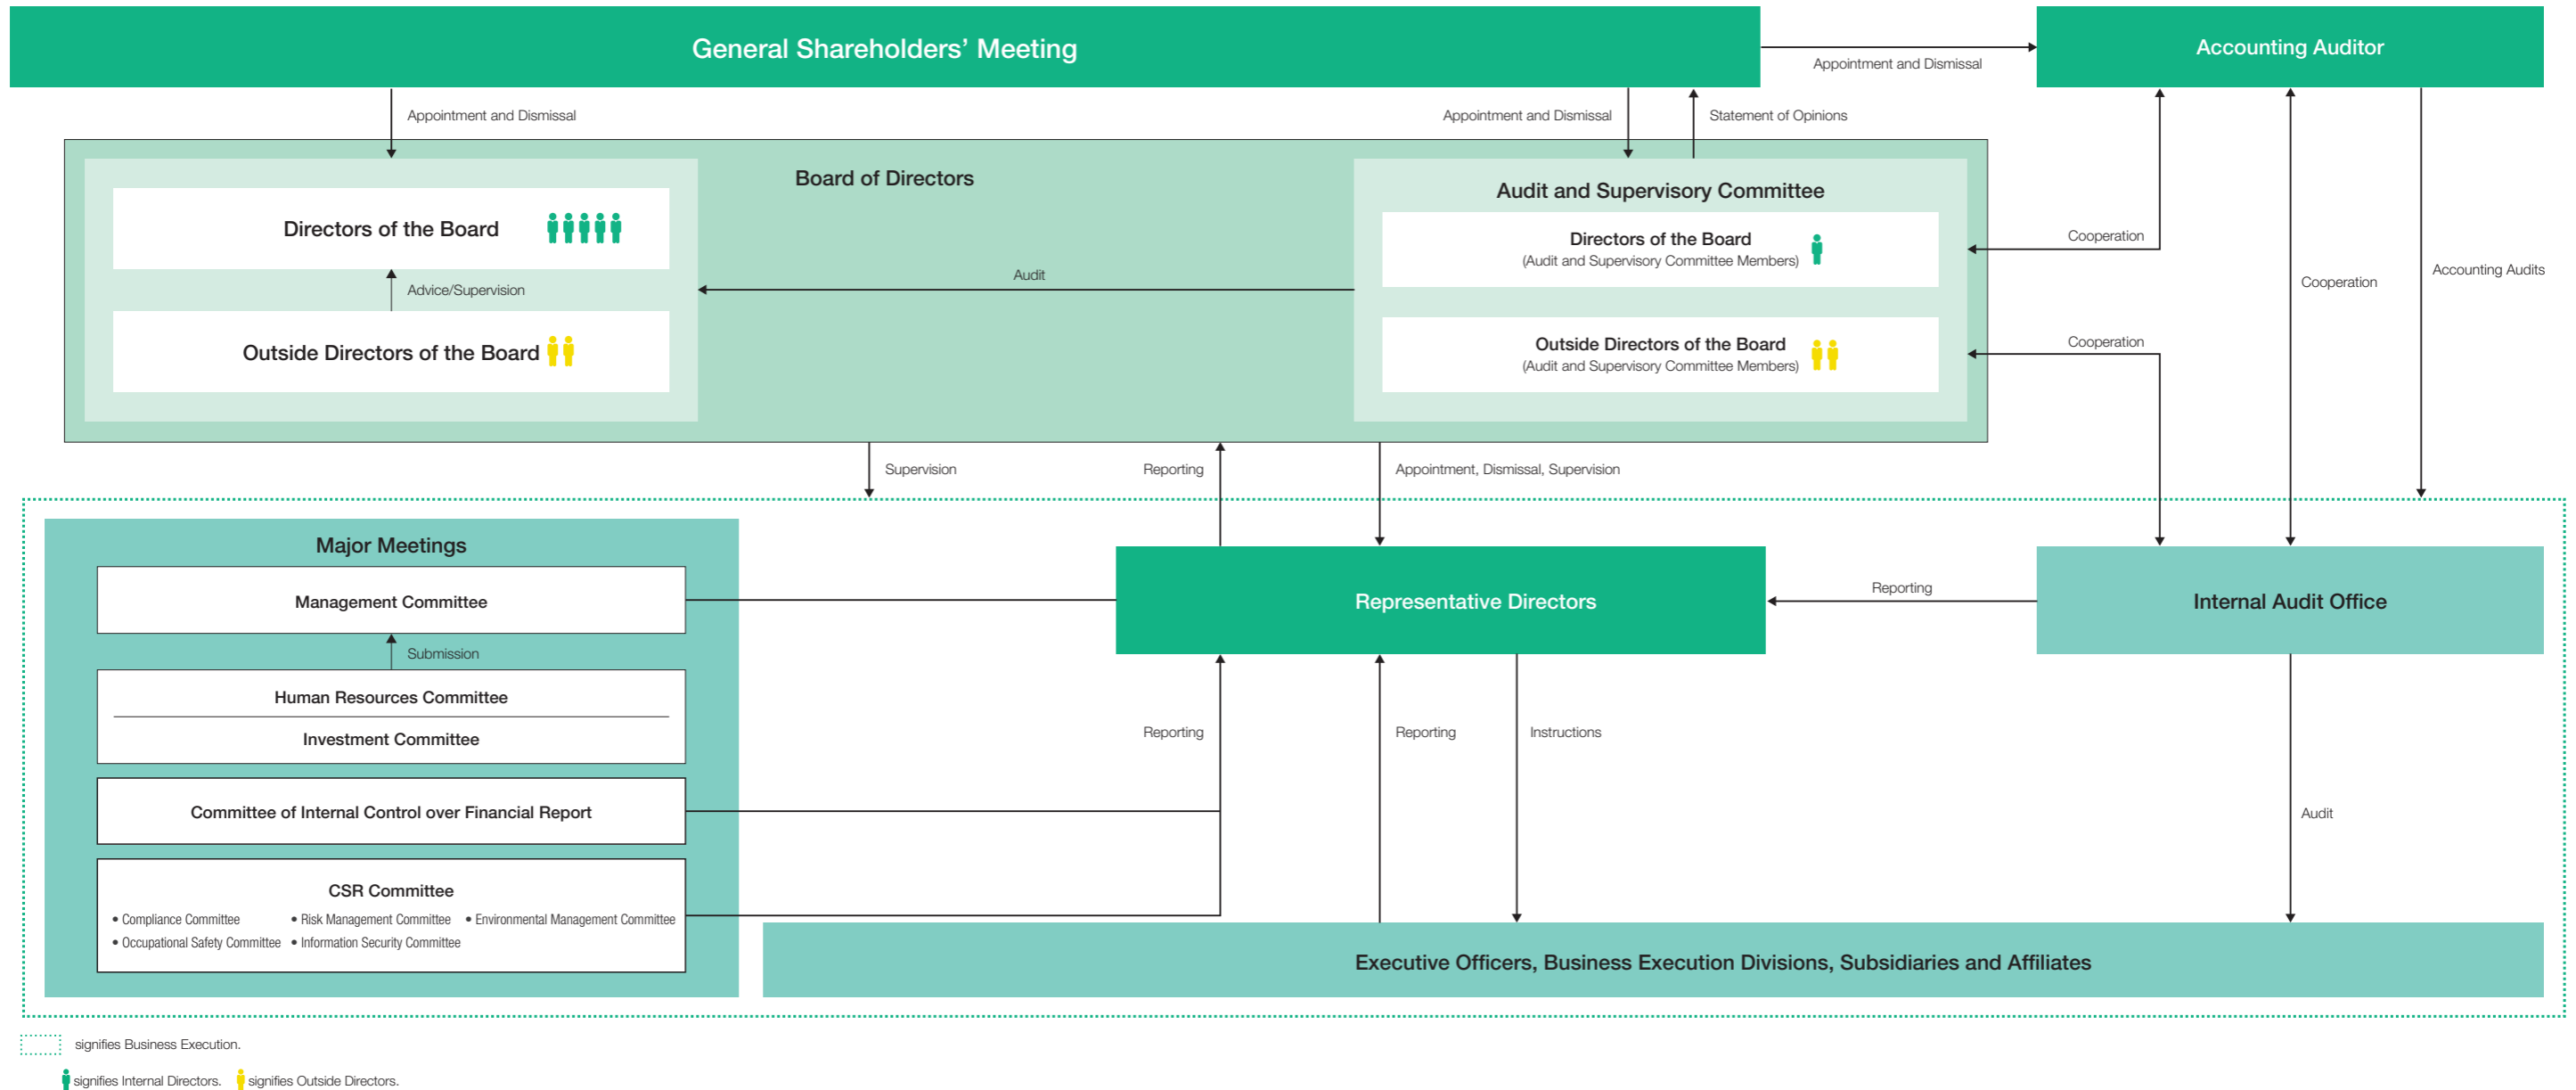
General Shareholders' Meeting

Accounting Auditor

Appointment and Dismissal

Appointment and Dismissal

Appointment and Dismissal

Statement of Opinions

Board of Directors

Directors of the Board

Advice/Supervision

Outside Directors of the Board

Audit

Audit and Supervisory Committee

Directors of the Board
(Audit and Supervisory Committee Members)

Outside Directors of the Board
(Audit and Supervisory Committee Members)

Cooperation

Cooperation

Cooperation

Accounting Audits

Supervision

Reporting

Appointment, Dismissal, Supervision

Major Meetings

Management Committee

Submission

Human Resources Committee

Investment Committee

Committee of Internal Control over Financial Report

CSR Committee
• Compliance Committee • Risk Management Committee • Environmental Management Committee
• Occupational Safety Committee • Information Security Committee

Representative Directors

Reporting

Internal Audit Office

Reporting

Reporting

Instructions

Audit

Executive Officers, Business Execution Divisions, Subsidiaries and Affiliates

signifies Business Execution.

signifies Internal Directors. signifies Outside Directors.